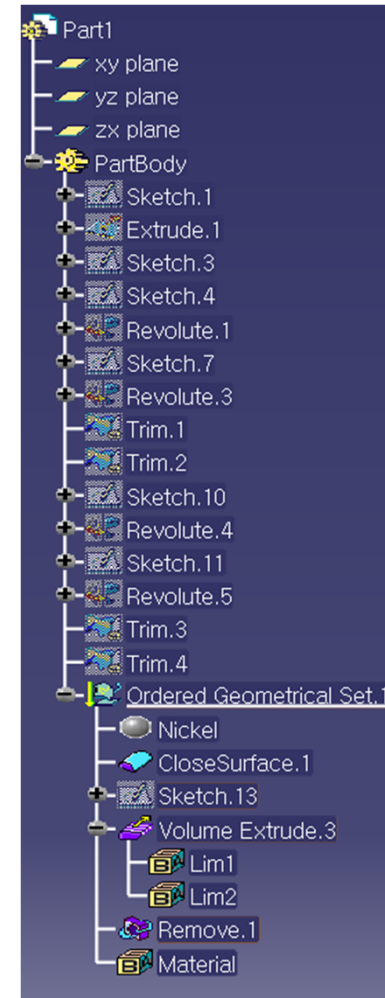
Part1
xy plane
yz plane
zx plane
PartBody
Sketch.1
Extrude.1
Sketch.3
Sketch.4
Revolute.1
Sketch.7
Revolute.3
Trim.1
Trim.2
Sketch.10
Revolute.4
Sketch.11
Revolute.5
Trim.3
Trim.4
Ordered Geometrical Set.1
Nickel
CloseSurface.1
Sketch.13
Volume Extrude.3
Lim1
Lim2
Remove.1
Material